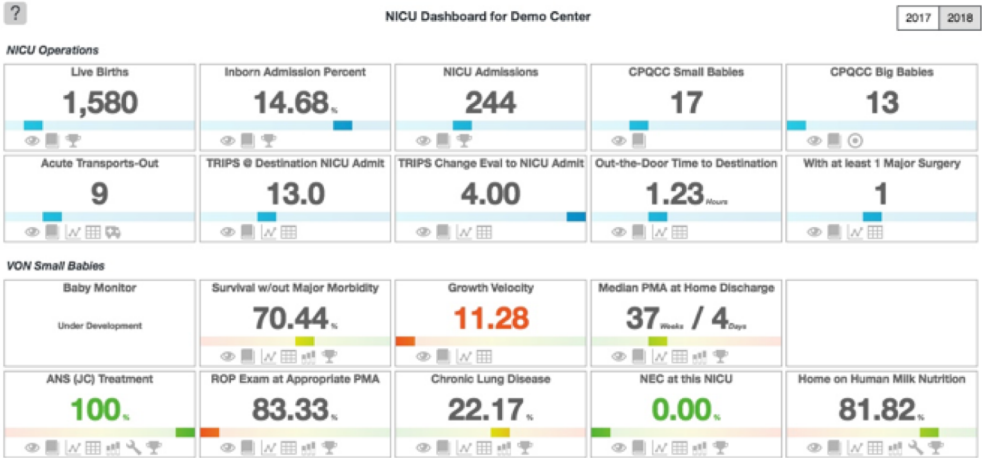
?

NICU Dashboard for Demo Center

2017 2018

NICU Operations

Live Births
1,580

Inborn Admission Percent
14.68%

NICU Admissions
244

CPQCC Small Babies
17

CPQCC Big Babies
13

Acute Transports-Out
9

TRIPS @ Destination NICU Admit
13.0

TRIPS Change Eval to NICU Admit
4.00

Out-the-Door Time to Destination
1.23 Hours

With at least 1 Major Surgery
1

VON Small Babies

Baby Monitor
Under Development

Survival w/out Major Morbidity
70.44%

Growth Velocity
11.28

Median PMA at Home Discharge
37 Weeks / 4 Days

ANS (JC) Treatment
100%

ROP Exam at Appropriate PMA
83.33%

Chronic Lung Disease
22.17%

NEC at this NICU
0.00%

Home on Human Milk Nutrition
81.82%